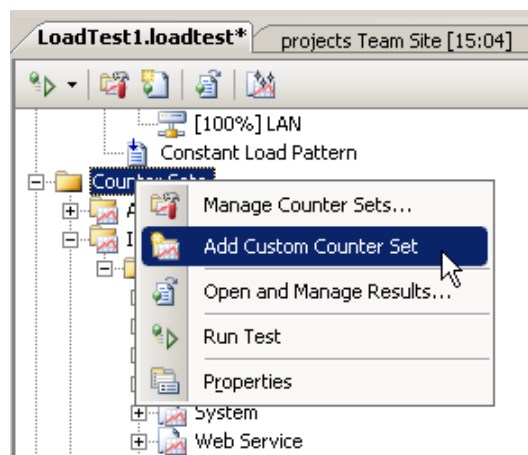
LoadTest1.loadtest*
projects Team Site [15:04]

[100%] LAN
Constant Load Pattern
Counter Sets
A
I

Manage Counter Sets...
Add Custom Counter Set
Open and Manage Results...
Run Test
Properties

System
Web Service